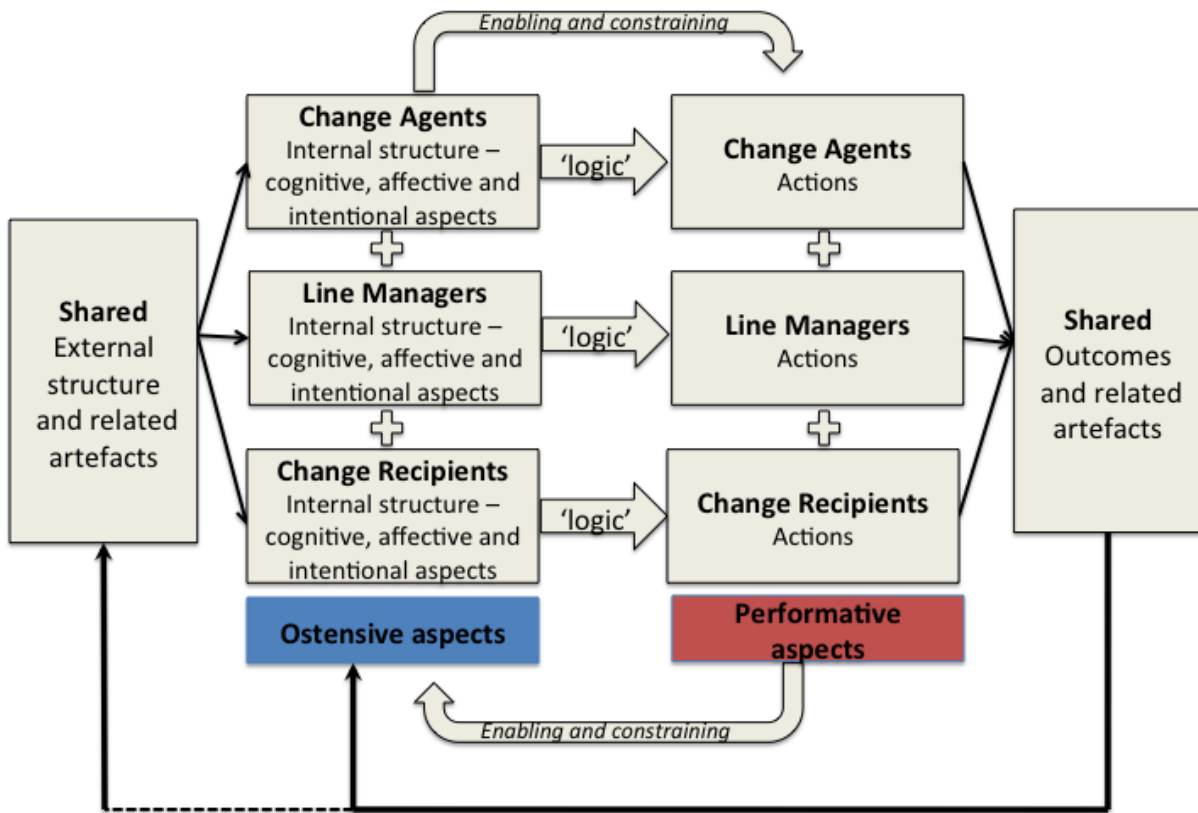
Enabling and constraining

Shared
External structure and related artefacts

Change Agents
Internal structure – cognitive, affective and intentional aspects

'logic'

Change Agents
Actions

Line Managers
Internal structure – cognitive, affective and intentional aspects

'logic'

Line Managers
Actions

Change Recipients
Internal structure – cognitive, affective and intentional aspects

'logic'

Change Recipients
Actions

Shared
Outcomes and related artefacts

Ostensive aspects

Performative aspects

Enabling and constraining